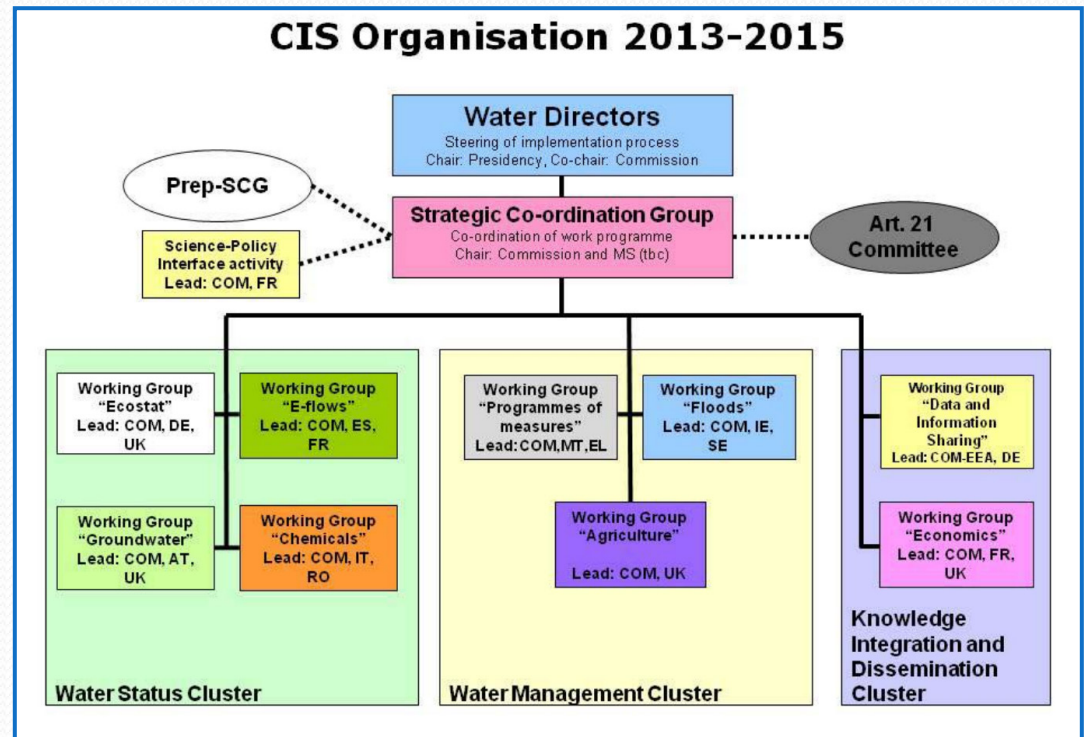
CIS Organisation 2013-2015

Water Directors
Steering of implementation process
Chair: Presidency, Co-chair: Commission

Prep-SCG

Strategic Co-ordination Group
Co-ordination of work programme
Chair: Commission and MS (tbc)

Science-Policy Interface activity
Lead: COM, FR

Art. 21 Committee

Working Group "Ecostat" Lead: COM, DE, UK

Working Group "E-flows" Lead: COM, ES, FR

Working Group "Groundwater" Lead: COM, AT, UK

Working Group "Chemicals" Lead: COM, IT, RO

Water Status Cluster

Working Group "Programmes of measures" Lead: COM,MT,EL

Working Group "Floods" Lead: COM, IE, SE

Working Group "Agriculture" Lead: COM, UK

Water Management Cluster

Working Group "Data and Information Sharing" Lead: COM-EEA, DE

Working Group "Economics" Lead: COM, FR, UK

Knowledge Integration and Dissemination Cluster